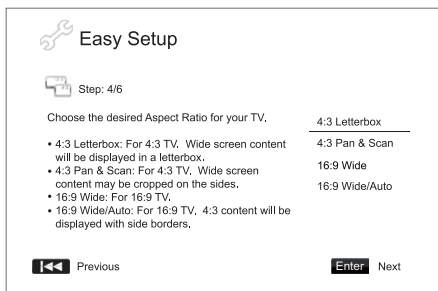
Easy Setup

Step: 4/6

Choose the desired Aspect Ratio for your TV.

• 4:3 Letterbox: For 4:3 TV. Wide screen content will be displayed in a letterbox.
• 4:3 Pan & Scan: For 4:3 TV. Wide screen content may be cropped on the sides.
• 16:9 Wide: For 16:9 TV.
• 16:9 Wide/Auto: For 16:9 TV. 4:3 content will be displayed with side borders.

4:3 Letterbox
4:3 Pan & Scan
16:9 Wide
16:9 Wide/Auto

Previous

Enter Next